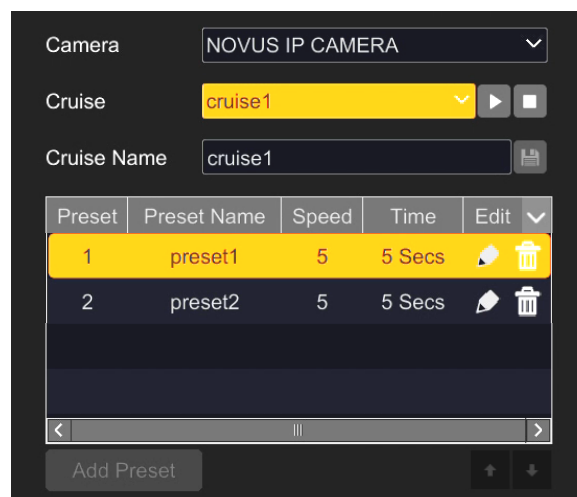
Camera NOVUS IP CAMERA

Cruise cruise1

Cruise Name cruise1

| Preset | Preset Name | Speed | Time | Edit |
|---|---|---|---|---|
| 1 | preset1 | 5 | 5 Secs | |
| 2 | preset2 | 5 | 5 Secs | |

Add Preset